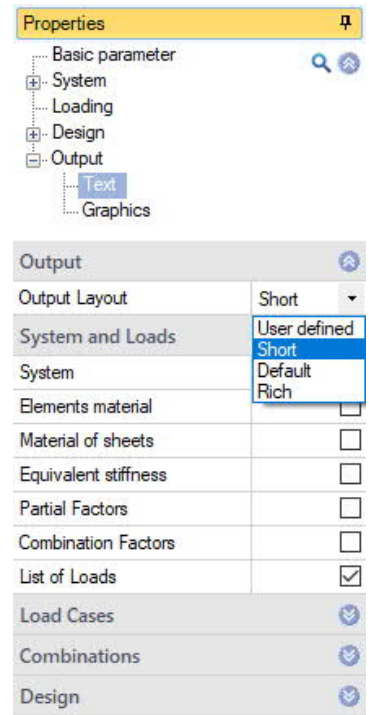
Properties

Basic parameter
System
Loading
Design
Output
Text
Graphics

Output

Output Layout | Short

User defined
Short
Default
Rich

System and Loads

System
Elements material
Material of sheets
Equivalent stiffness
Partial Factors
Combination Factors
List of Loads

Load Cases

Combinations

Design